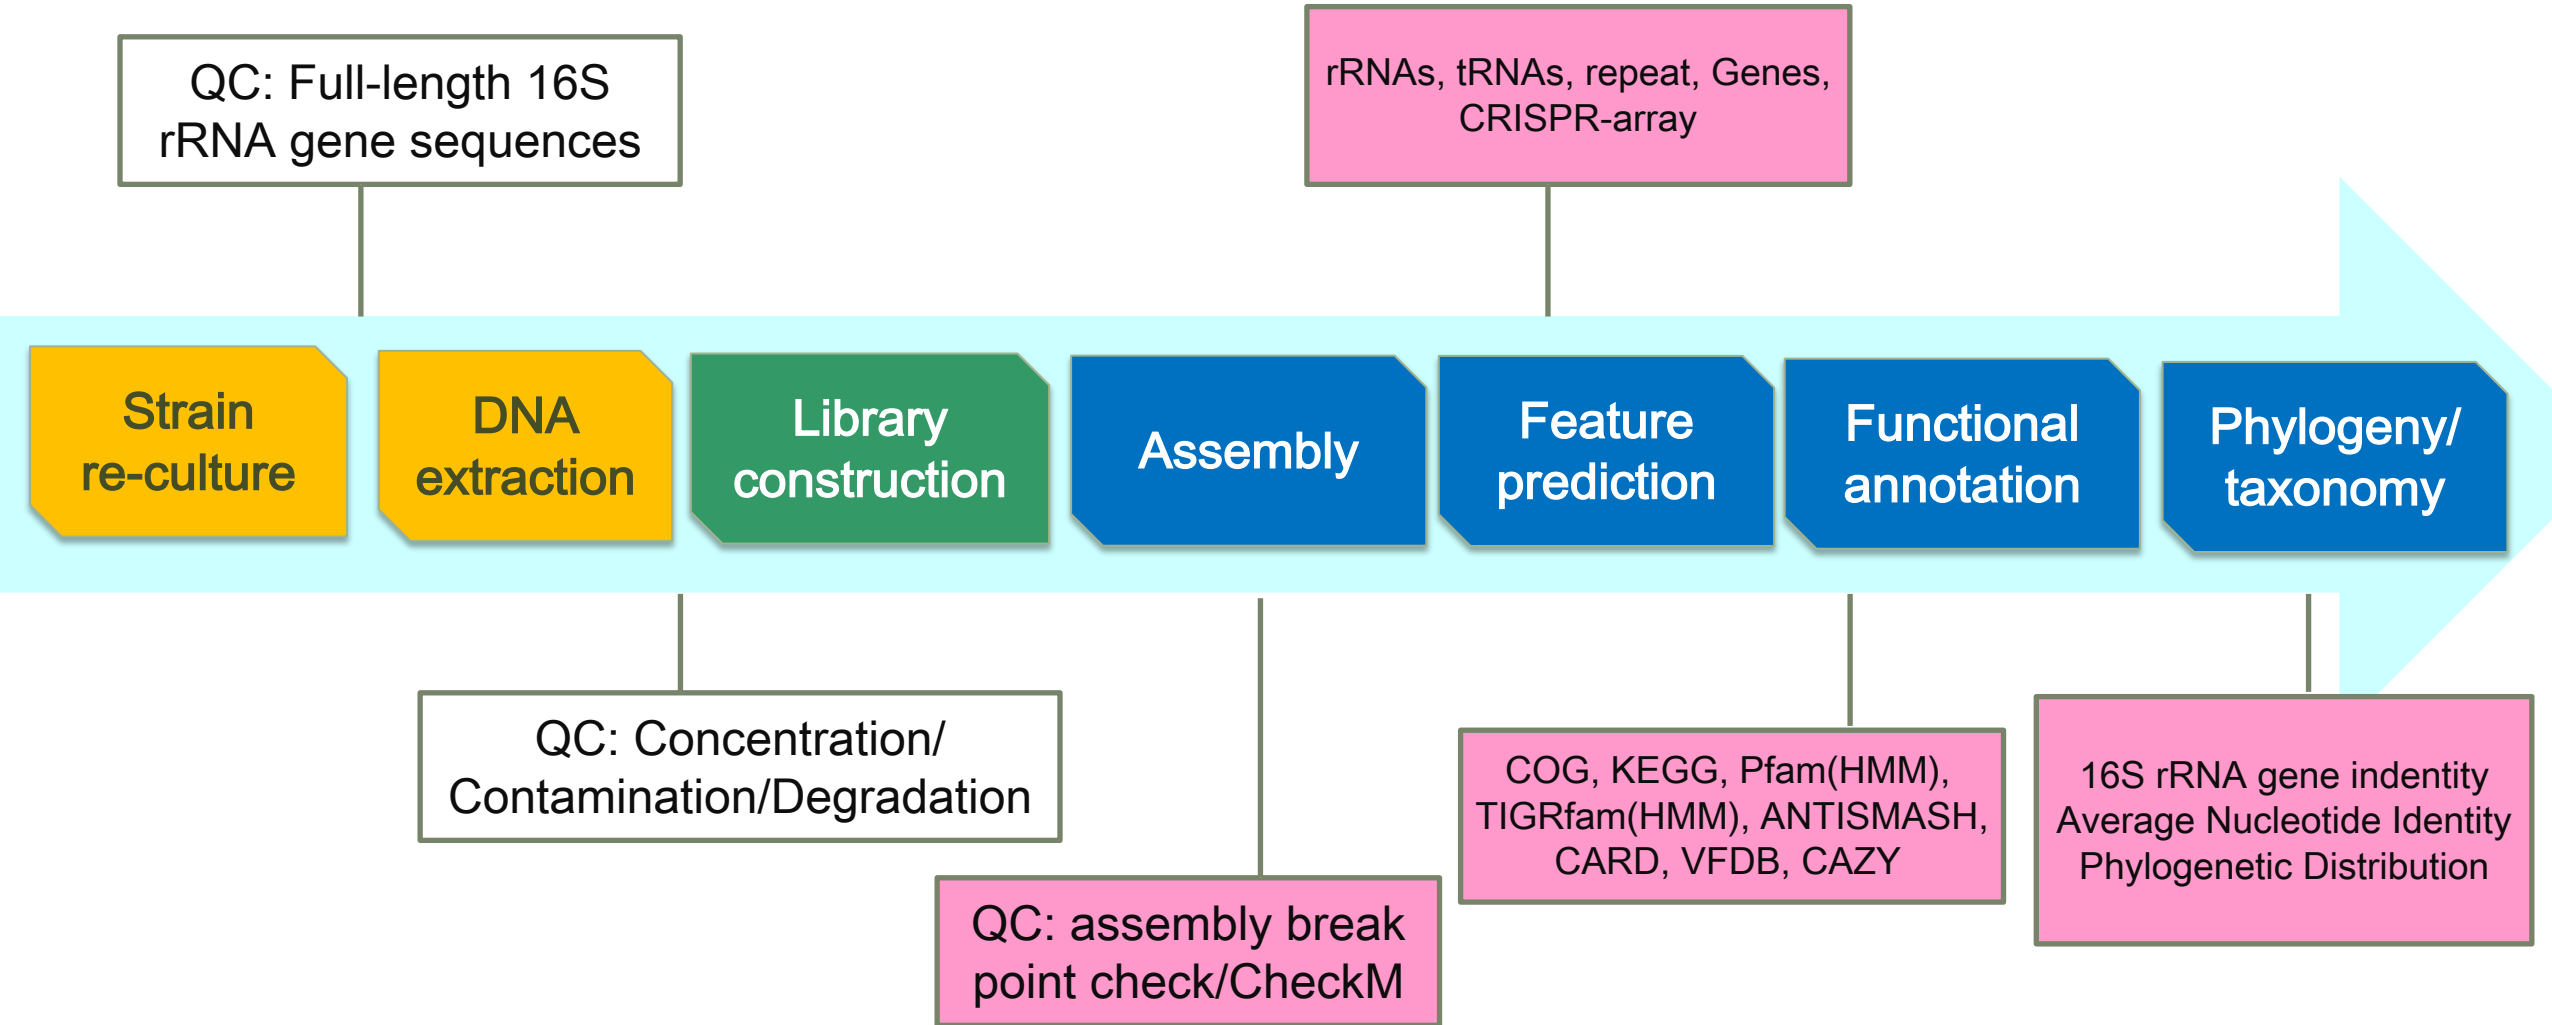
QC: Full-length 16S rRNA gene sequences

rRNAs, tRNAs, repeat, Genes, CRISPR-array

Strain re-culture

DNA extraction

Library construction

Assembly

Feature prediction

Functional annotation

Phylogeny/ taxonomy

QC: Concentration/ Contamination/Degradation

QC: assembly break point check/CheckM

COG, KEGG, Pfam(HMM), TIGRfam(HMM), ANTISMASH, CARD, VFDB, CAZY

16S rRNA gene indentity
Average Nucleotide Identity
Phylogenetic Distribution